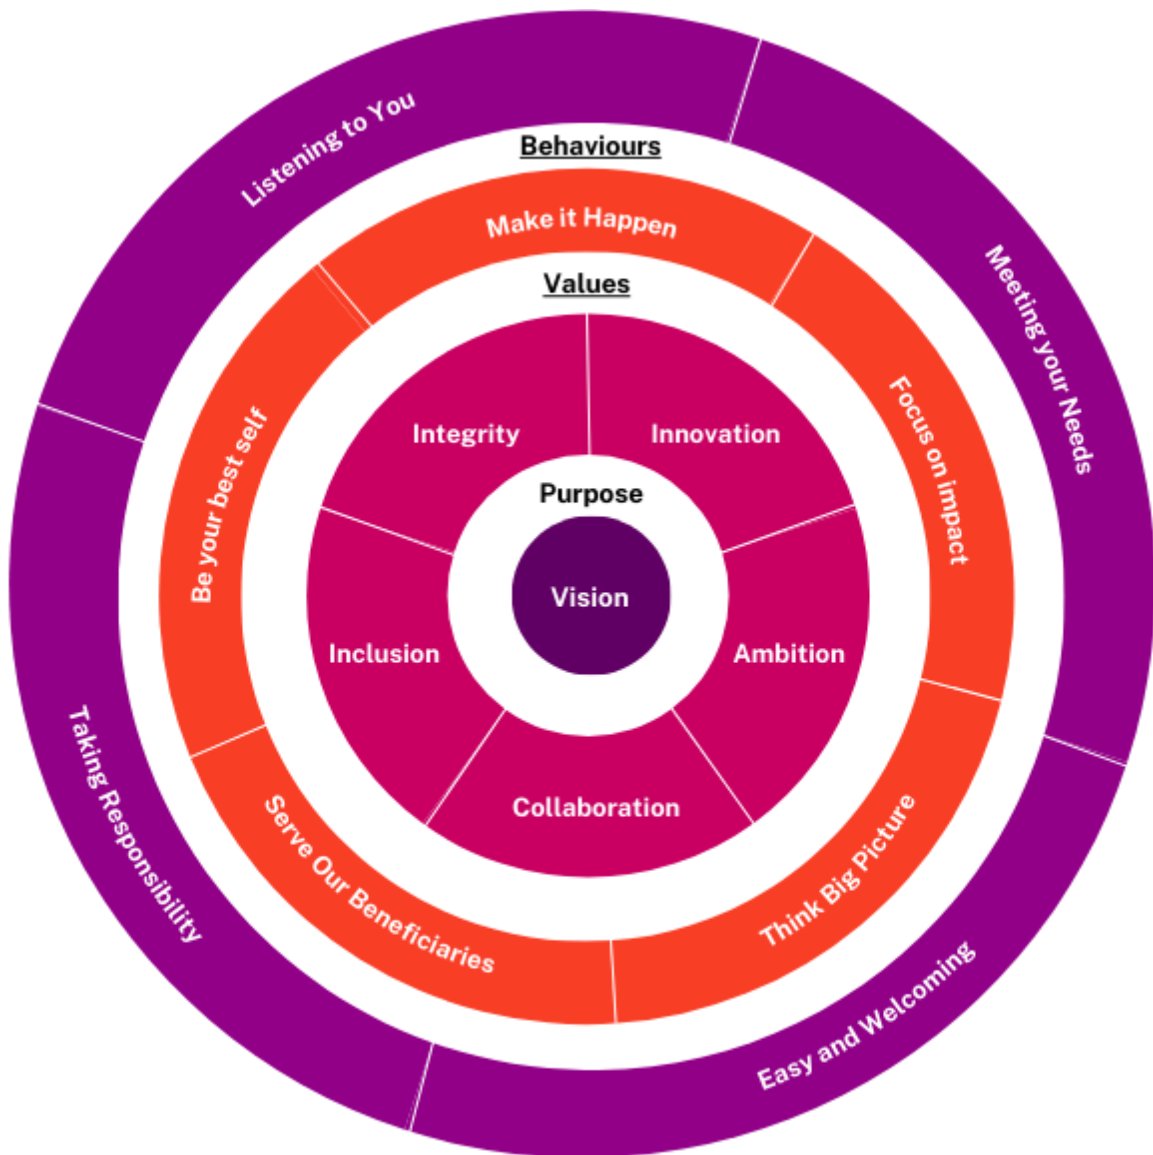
Listening to You

Meeting your Needs

Easy and Welcoming

Taking Responsibility

Behaviours

Make it Happen

Focus on impact

Think Big Picture

Serve Our Beneficiaries

Be your best self

Values

Integrity

Innovation

Ambition

Collaboration

Inclusion

Purpose

Vision